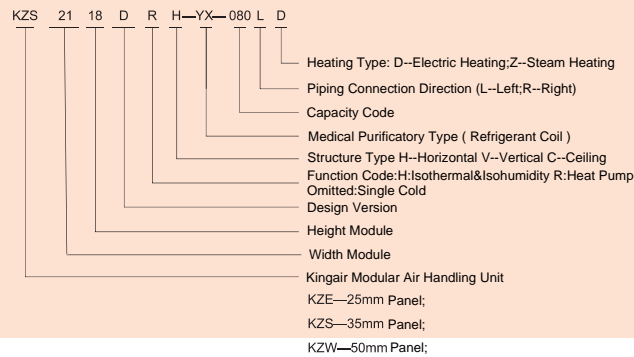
KZS 21 18 D R H—YX—080 L D

Heating Type: D--Electric Heating;Z--Steam Heating

Piping Connection Direction (L--Left;R--Right)

Capacity Code

Medical Purificatory Type ( Refrigerant Coil )

Structure Type H--Horizontal V--Vertical C--Ceiling

Function Code:H:Isothermal&Isohumidity R:Heat Pump
Omitted:Single Cold

Design Version

Height Module

Width Module

Kingair Modular Air Handling Unit

KZE—25mm Panel;

KZS—35mm Panel;

KZW—50mm Panel;